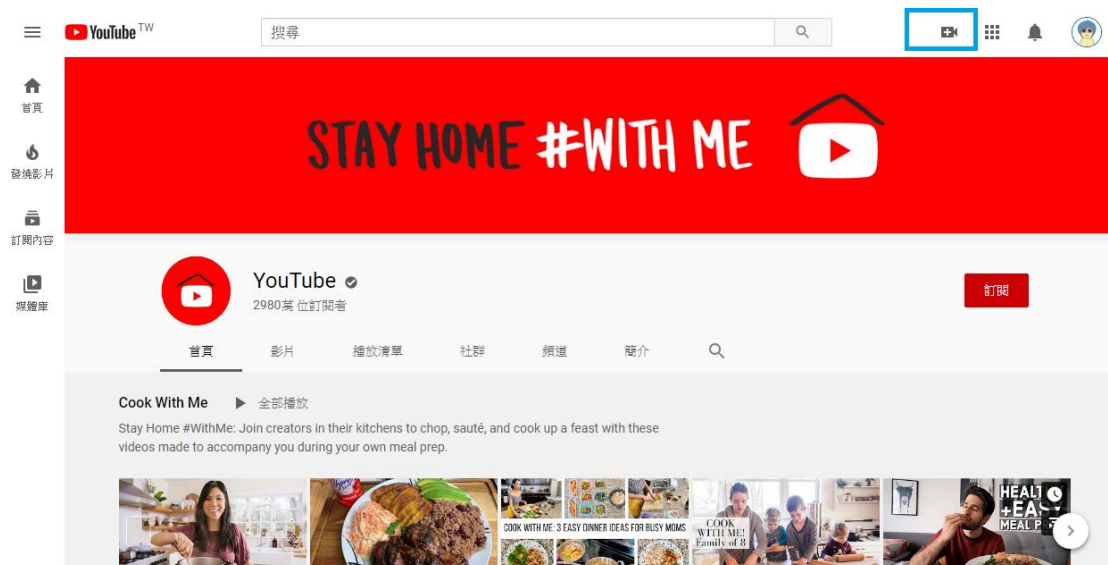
YouTube TW

搜尋

首頁

發燒影片

訂閱內容

媒體庫

STAY HOME #WITH ME

YouTube

2980萬 位訂閱者

訂閱

首頁　影片　播放清單　社群　頻道　簡介

Cook With Me　▶ 全部播放

Stay Home #WithMe: Join creators in their kitchens to chop, sauté, and cook up a feast with these videos made to accompany you during your own meal prep.

COOK WITH ME: 3 EASY DINNER IDEAS FOR BUSY MOMS

COOK WITH ME! Family of 8

HEALT +EAS MEAL P